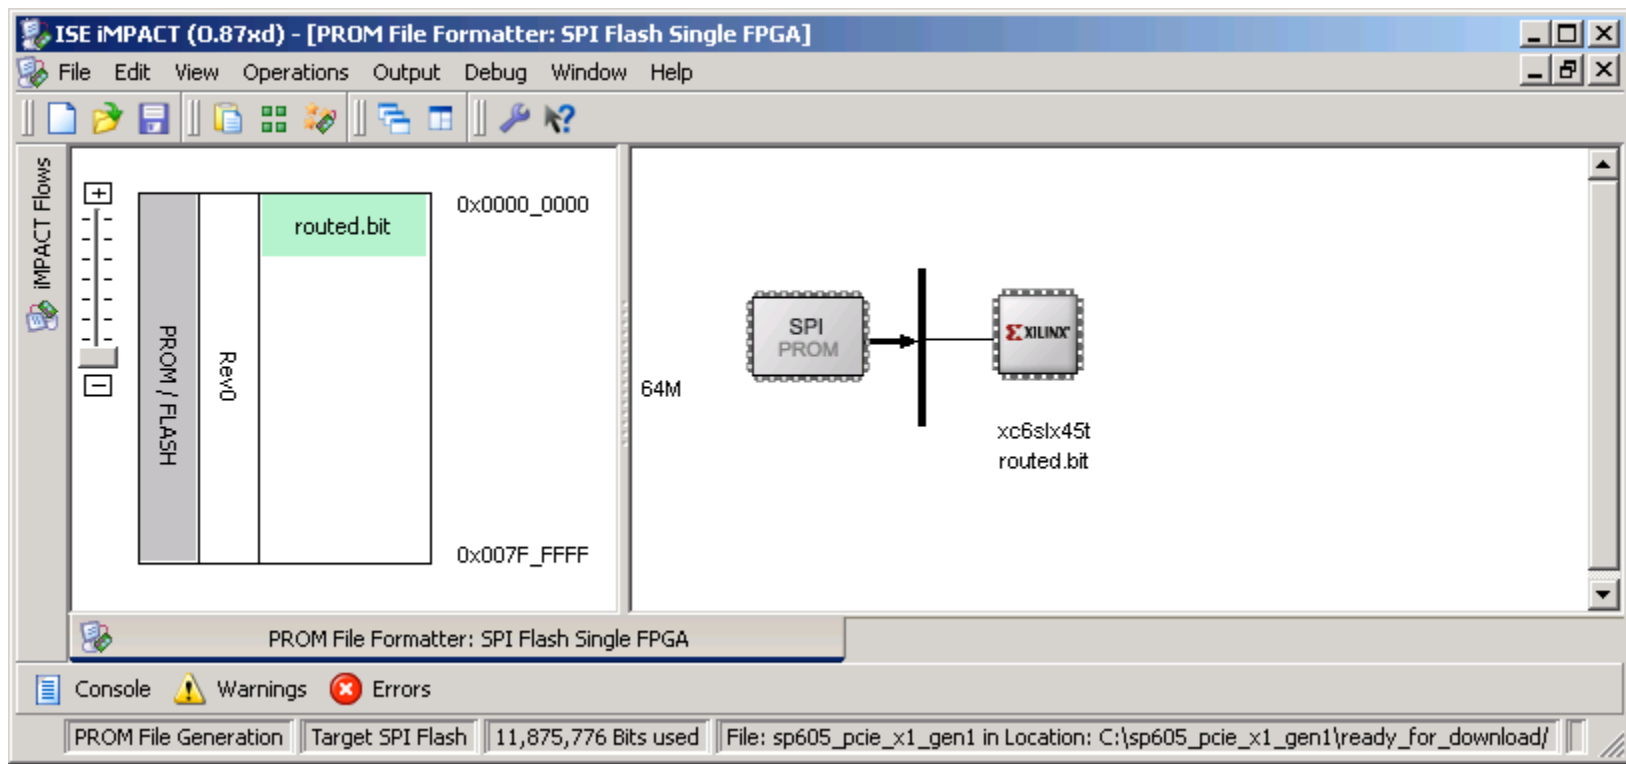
ISE iMPACT (0.87xd) - [PROM File Formatter: SPI Flash Single FPGA]

File Edit View Operations Output Debug Window Help

iMPACT Flows

PROM / FLASH

Rev0

routed.bit

0x0000_0000

0x007F_FFFF

64M

SPI PROM

XILINX

xc6slx45t
routed.bit

PROM File Formatter: SPI Flash Single FPGA

Console Warnings Errors

PROM File Generation | Target SPI Flash | 11,875,776 Bits used | File: sp605_pcie_x1_gen1 in Location: C:\sp605_pcie_x1_gen1\ready_for_download/